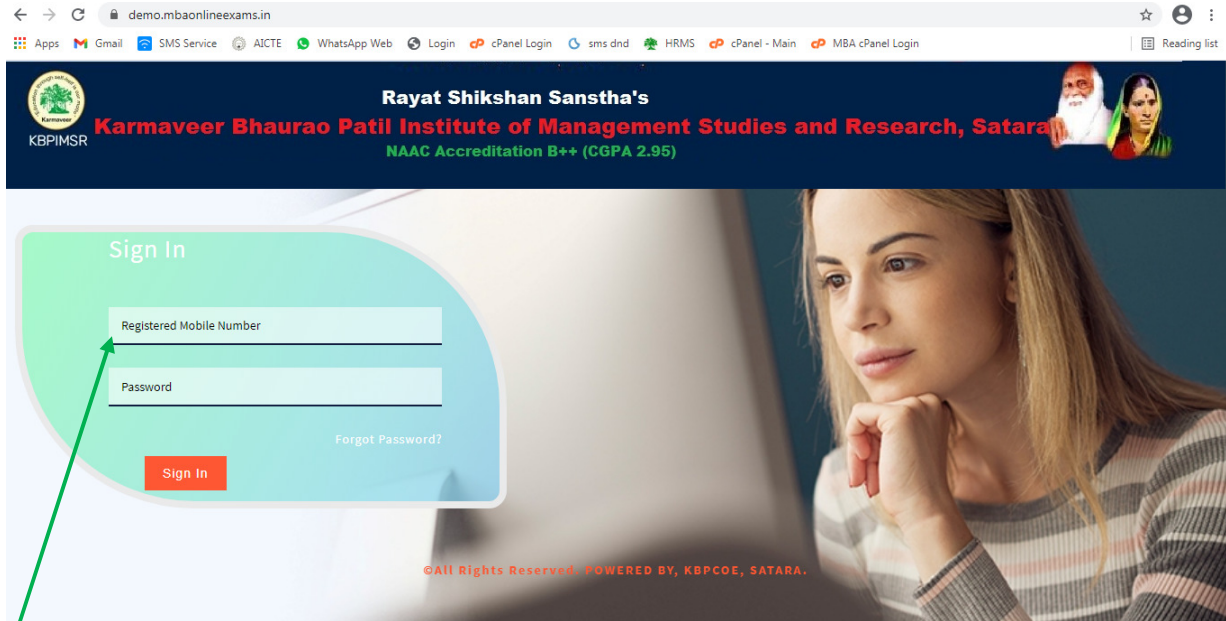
demo.mbaonlineexams.in

Apps Gmail SMS Service AICTE WhatsApp Web Login cPanel Login sms dnd HRMS cPanel - Main MBA cPanel Login Reading list

Karmaveer
KBPIMSR

Rayat Shikshan Sanstha's
Karmaveer Bhaurao Patil Institute of Management Studies and Research, Satara
NAAC Accreditation B++ (CGPA 2.95)

Sign In

Registered Mobile Number

Password

Forgot Password?

Sign In

©All Rights Reserved. POWERED BY, KBPCOE, SATARA.